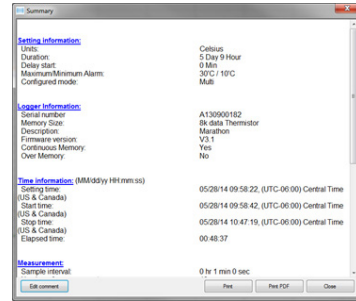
Summary

Setting information:
Units: Celsius
Duration: 5 Day 9 Hour
Delay start: 0 Min
Maximum/Minimum Alarm: 30°C / 10°C
Configured mode: Multi

Logger Information:
Serial number A130900182
Memory Size: 8k data Thermistor
Description: Marathon
Firmware version: V3.1
Continuous Memory: Yes
Over Memory: No

Time information: (MM/dd/yy HH:mm:ss)
Setting time: 05/28/14 09:58:22, (UTC-06:00) Central Time (US & Canada)
Start time: 05/28/14 09:58:42, (UTC-06:00) Central Time (US & Canada)
Stop time: 05/28/14 10:47:19, (UTC-06:00) Central Time (US & Canada)
Elapsed time: 00:48:37

Measurement:
Sample interval: 0 hr 1 min 0 sec

Edit comment | Print | Print PDF | Close